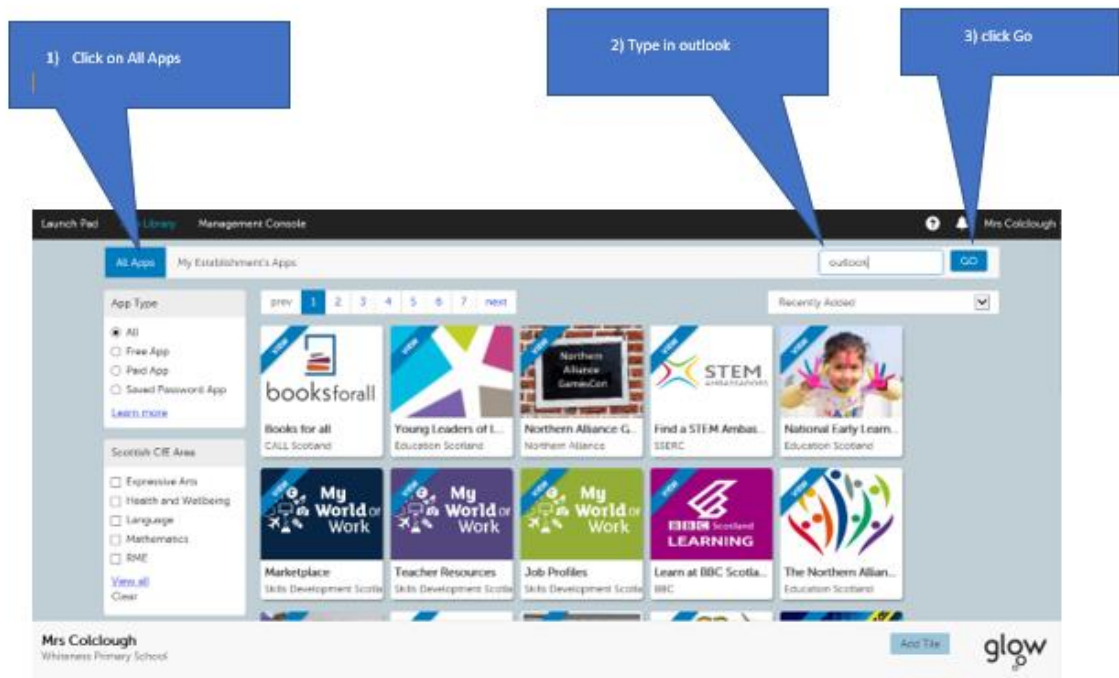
1) Click on All Apps

2) Type in outlook

3) click Go

Launch Pad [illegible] Library Management Console

Mrs Colclough

All Apps My Establishment's Apps

outlook

GO

App Type

All
Free App
Paid App
Saved Password App
Learn more

Scottish CfE Area

Expressive Arts
Health and Wellbeing
Language
Mathematics
RME
View all
Clear

prev 1 2 3 4 5 6 7 next

Recently Added

VIEW

booksforall

Books for all
CALL Scotland

Young Leaders of L...
Education Scotland

Northern Alliance GamesCon

Northern Alliance G...
Northern Alliance

STEM AMBASSADORS

Find a STEM Ambas...
SSERC

National Early Learn...
Education Scotland

My World of Work

Marketplace
Skills Development Scotla

Teacher Resources
Skills Development Scotla

Job Profiles
Skills Development Scotla

BBC Scotland LEARNING

Learn at BBC Scotla...
BBC

The Northern Allian...
Education Scotland

Mrs Colclough
Whiteness Primary School

Add Tile

glow